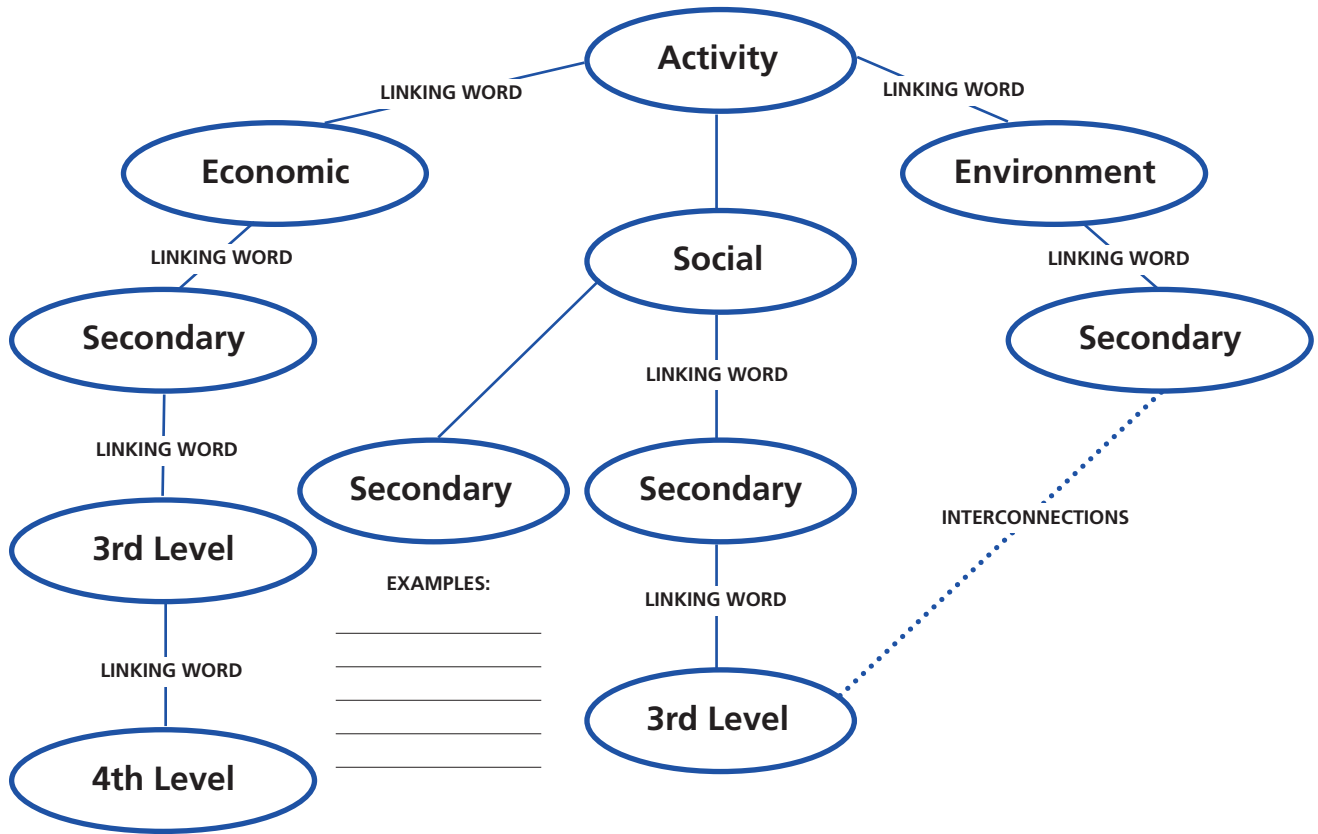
Activity

LINKING WORD

LINKING WORD

Economic

Environment

Social

LINKING WORD

LINKING WORD

Secondary

Secondary

LINKING WORD

LINKING WORD

Secondary

Secondary

INTERCONNECTIONS

3rd Level

EXAMPLES:

LINKING WORD

LINKING WORD

3rd Level

4th Level